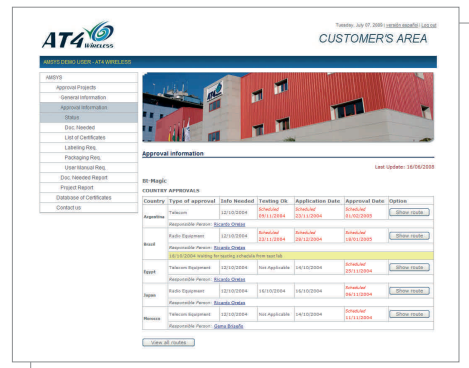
AT4 Wireless

Tuesday, July 07, 2009 | versión española | Log out

CUSTOMER'S AREA

AMSYS DEMO USER - AT4 WIRELESS

AMSYS
Approval Projects
General Information
Approval Information
Status
Doc. Needed
List of Certificates
Labeling Req.
Packaging Req.
User Manual Req.
Doc. Needed Report
Project Report
Database of Certificates
Contact us

Approval information

Last Update: 16/06/2009

Bt-Magic

COUNTRY APPROVALS

| Country | Type of approval | Info Needed | Testing Ok | Application Date | Approval Date | Option |
|---|---|---|---|---|---|---|
| Argentina | Telecom | 12/10/2004 | Scheduled 05/11/2004 | Scheduled 23/11/2004 | Scheduled 31/02/2005 | Show route |
| | Responsible Person: Ricardo Ortega | | | | | |
| Brazil | Radio Equipment | 12/10/2004 | Scheduled 22/11/2004 | Scheduled 29/12/2004 | Scheduled 18/01/2005 | Show route |
| | Responsible Person: Ricardo Ortega | | | | | |
| | 16/10/2004 Waiting for testing schedule from test lab. | | | | | |
| Egypt | Telecom Equipment | 12/10/2004 | Not Applicable | 14/10/2004 | Scheduled 23/11/2004 | Show route |
| | Responsible Person: Ricardo Ortega | | | | | |
| Japan | Radio Equipment | 12/10/2004 | 16/10/2004 | 16/10/2004 | Scheduled 09/11/2004 | Show route |
| | Responsible Person: Ricardo Ortega | | | | | |
| Morocco | Telecom Equipment | 12/10/2004 | Not Applicable | 14/10/2004 | Scheduled 11/11/2004 | Show route |
| | Responsible Person: Gema Brisaño | | | | | |

View all routes